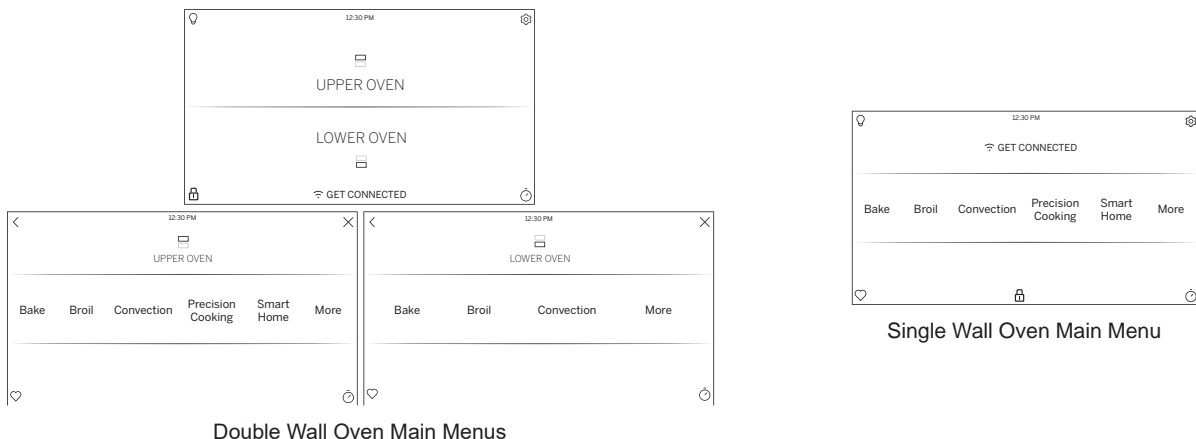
12:30 PM

UPPER OVEN

LOWER OVEN

GET CONNECTED

12:30 PM

UPPER OVEN

Bake Broil Convection Precision Cooking Smart Home More

12:30 PM

LOWER OVEN

Bake Broil Convection More

Double Wall Oven Main Menus

12:30 PM

GET CONNECTED

Bake Broil Convection Precision Cooking Smart Home More

Single Wall Oven Main Menu